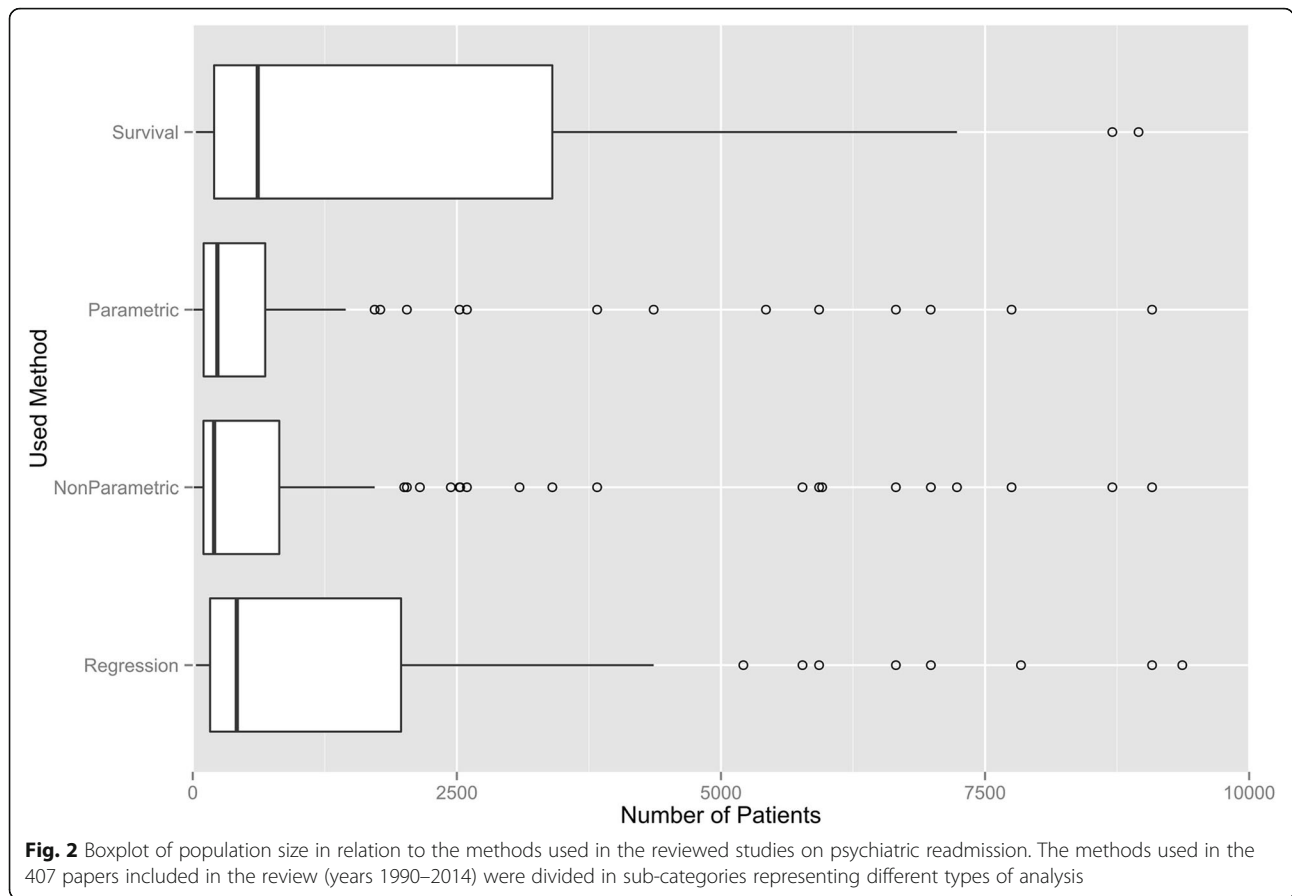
Survival

Parametric

NonParametric

Regression

Used Method

0

2500

5000

7500

10000

Number of Patients

**Fig. 2** Boxplot of population size in relation to the methods used in the reviewed studies on psychiatric readmission. The methods used in the 407 papers included in the review (years 1990–2014) were divided in sub-categories representing different types of analysis